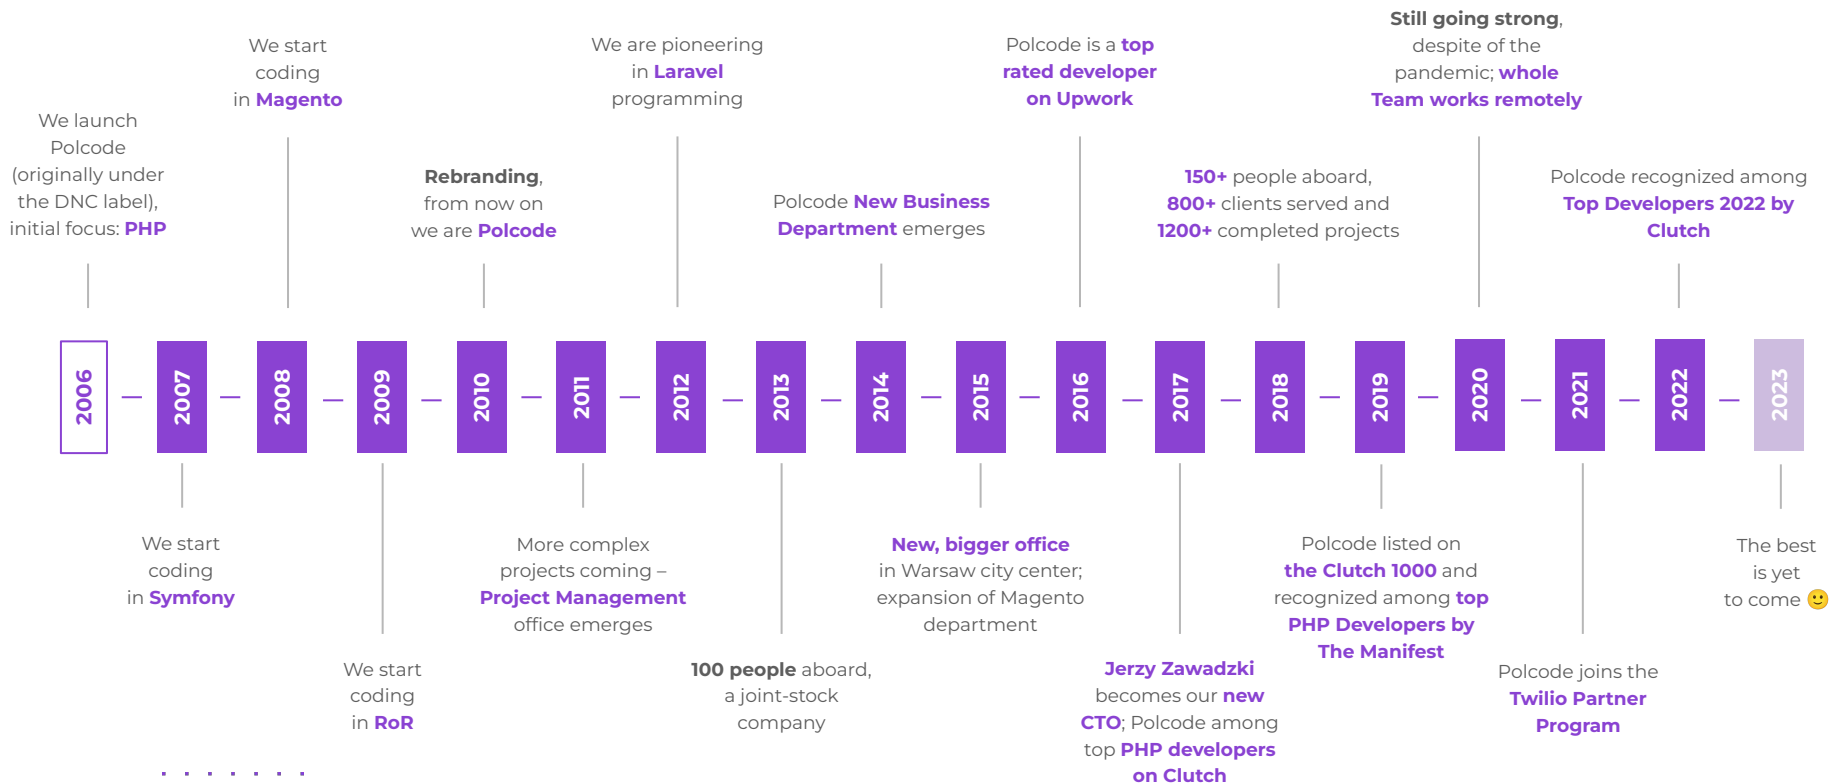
We launch Polcode (originally under the DNC label), initial focus: PHP

We start coding in Magento

Rebranding, from now on we are Polcode

We are pioneering in Laravel programming

Polcode New Business Department emerges

Polcode is a top rated developer on Upwork

150+ people aboard, 800+ clients served and 1200+ completed projects

Still going strong, despite of the pandemic; whole Team works remotely

Polcode recognized among Top Developers 2022 by Clutch

2006 — 2007 — 2008 — 2009 — 2010 — 2011 — 2012 — 2013 — 2014 — 2015 — 2016 — 2017 — 2018 — 2019 — 2020 — 2021 — 2022 — 2023

We start coding in Symfony

We start coding in RoR

More complex projects coming – Project Management office emerges

100 people aboard, a joint-stock company

New, bigger office in Warsaw city center; expansion of Magento department

Jerzy Zawadzki becomes our new CTO; Polcode among top PHP developers on Clutch

Polcode listed on the Clutch 1000 and recognized among top PHP Developers by The Manifest

Polcode joins the Twilio Partner Program

The best is yet to come 🙂